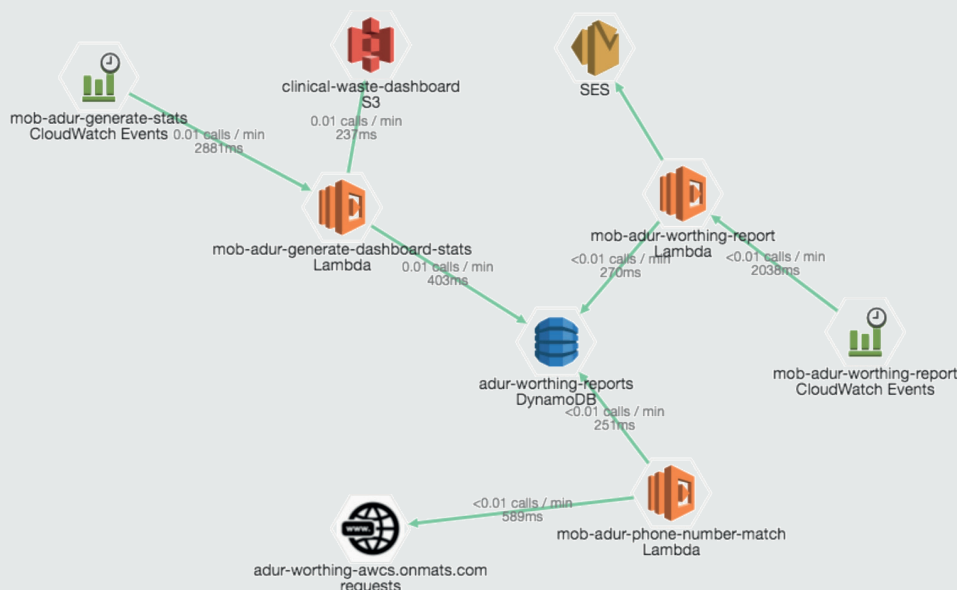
mob-adur-generate-stats
CloudWatch Events

0.01 calls / min
2881ms

clinical-waste-dashboard
S3

0.01 calls / min
237ms

SES

mob-adur-generate-dashboard-stats
Lambda

0.01 calls / min
403ms

mob-adur-worthing-report
Lambda

<0.01 calls / min
270ms

<0.01 calls / min
2038ms

adur-worthing-reports
DynamoDB

mob-adur-worthing-report
CloudWatch Events

<0.01 calls / min
251ms

<0.01 calls / min
589ms

mob-adur-phone-number-match
Lambda

www

adur-worthing-awcs.onmats.com
requests